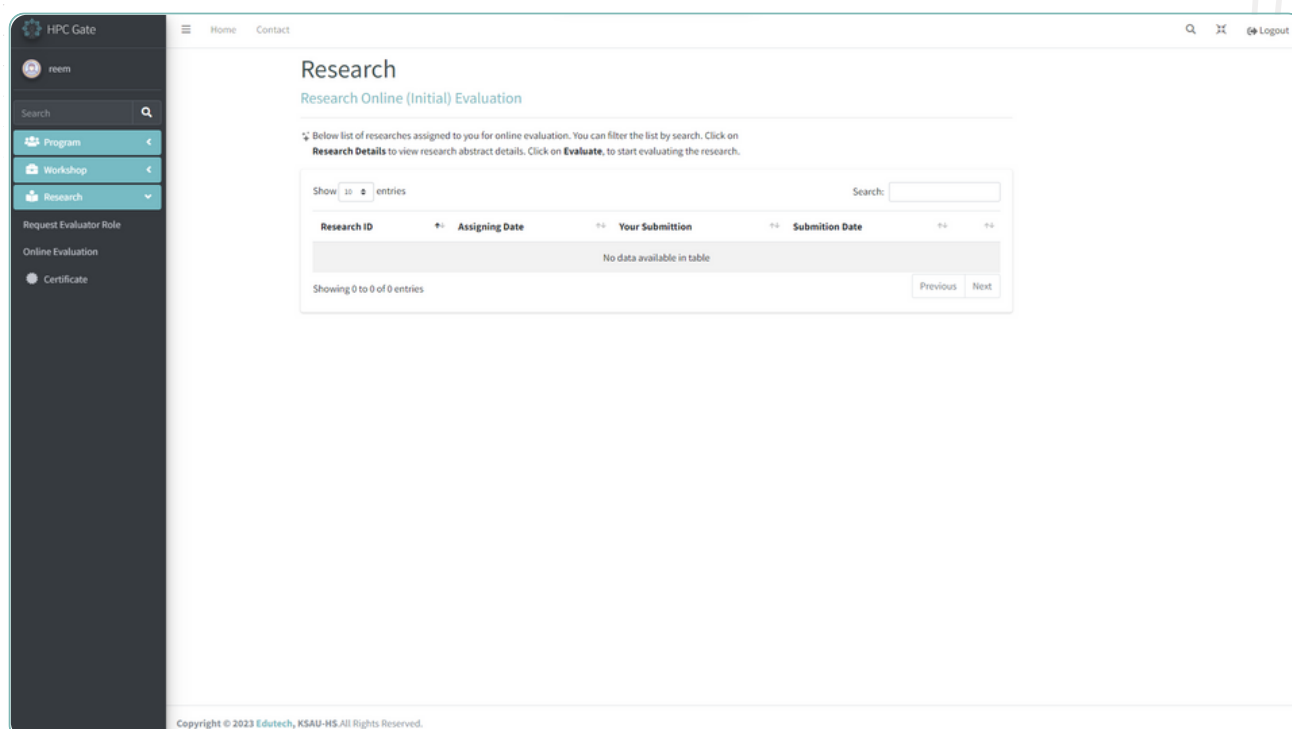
HPC Gate

reem

Search

Program

Workshop

Research

Request Evaluator Role

Online Evaluation

Certificate

Home Contact

Logout

Research

Research Online (Initial) Evaluation

Below list of researches assigned to you for online evaluation. You can filter the list by search. Click on **Research Details** to view research abstract details. Click on **Evaluate**, to start evaluating the research.

Show 10 entries

Search:

| Research ID | Assigning Date | Your Submittion | Submition Date | |
|---|---|---|---|---|
| No data available in table | | | | |

Showing 0 to 0 of 0 entries

Previous Next

Copyright © 2023 Edutech, KSAU-HS.All Rights Reserved.